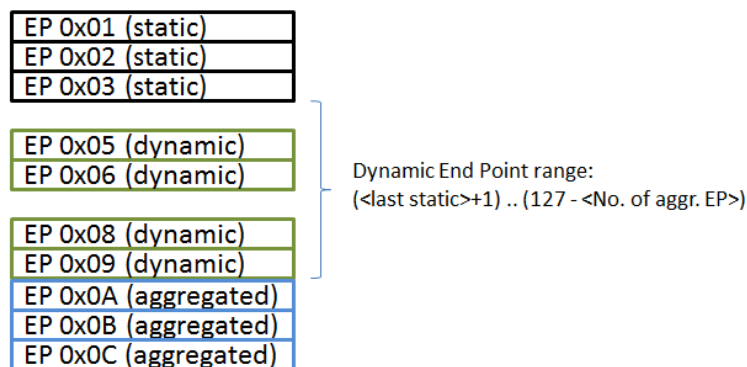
EP 0x01 (static)
EP 0x02 (static)
EP 0x03 (static)

EP 0x05 (dynamic)
EP 0x06 (dynamic)

EP 0x08 (dynamic)
EP 0x09 (dynamic)
EP 0x0A (aggregated)
EP 0x0B (aggregated)
EP 0x0C (aggregated)

Dynamic End Point range:
(<last static>+1) .. (127 - <No. of aggr. EP>)